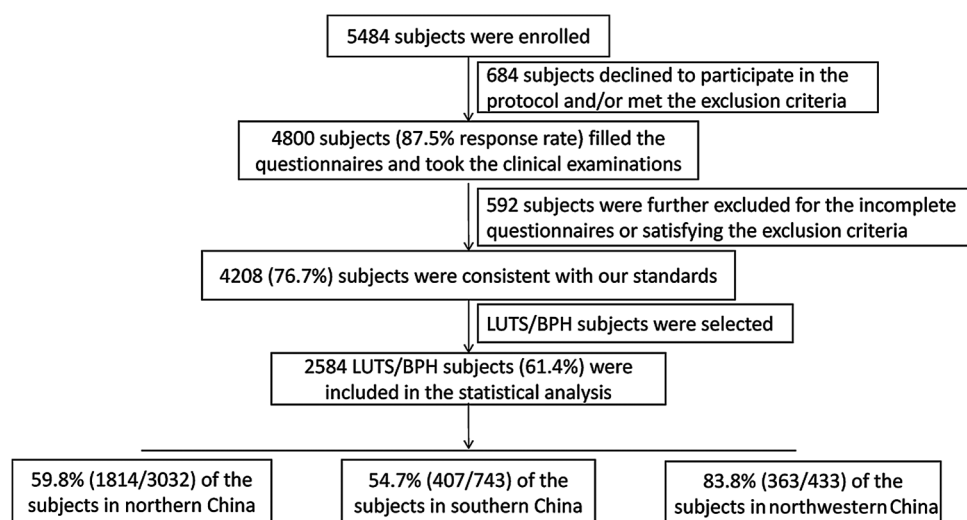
5484 subjects were enrolled

684 subjects declined to participate in the protocol and/or met the exclusion criteria

4800 subjects (87.5% response rate) filled the questionnaires and took the clinical examinations

592 subjects were further excluded for the incomplete questionnaires or satisfying the exclusion criteria

4208 (76.7%) subjects were consistent with our standards

LUTS/BPH subjects were selected

2584 LUTS/BPH subjects (61.4%) were included in the statistical analysis

59.8% (1814/3032) of the subjects in northern China

54.7% (407/743) of the subjects in southern China

83.8% (363/433) of the subjects in northwestern China